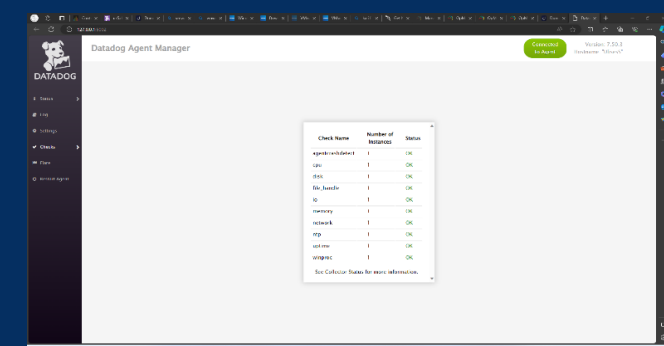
DATADOG

Status
Log
Settings
Checks
Flare
Restart Agent

Datadog Agent Manager

Connected to Agent

Version: 7.53.1
Hostname: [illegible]

| Check Name | Number of Instances | Status |
|---|---|---|
| agentcrashdetect | 1 | OK |
| cpu | 1 | OK |
| disk | 1 | OK |
| file_handle | 1 | OK |
| io | 1 | OK |
| memory | 1 | OK |
| network | 1 | OK |
| ntp | 1 | OK |
| uptime | 1 | OK |
| winproc | 1 | OK |

See Collector Status for more information.